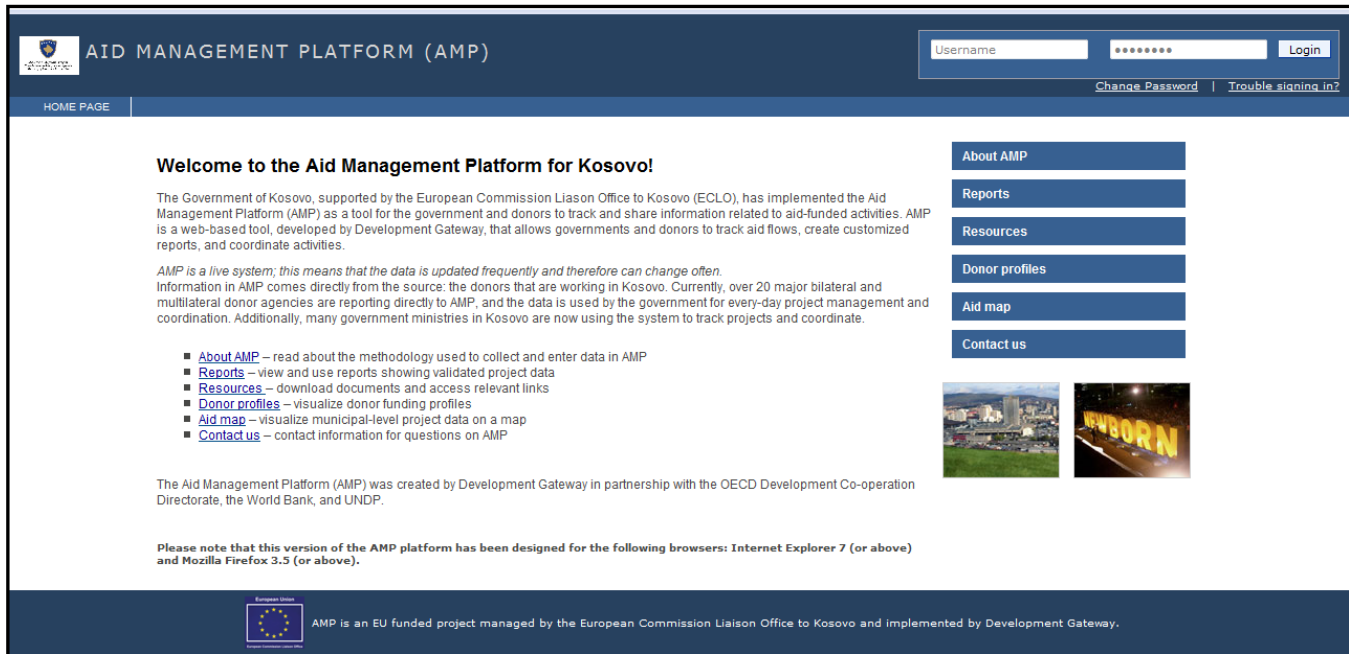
AID MANAGEMENT PLATFORM (AMP)

Username ●●●●●●●● Login

Change Password | Trouble signing in?

HOME PAGE

Welcome to the Aid Management Platform for Kosovo!

The Government of Kosovo, supported by the European Commission Liason Office to Kosovo (ECLO), has implemented the Aid Management Platform (AMP) as a tool for the government and donors to track and share information related to aid-funded activities. AMP is a web-based tool, developed by Development Gateway, that allows governments and donors to track aid flows, create customized reports, and coordinate activities.

AMP is a live system; this means that the data is updated frequently and therefore can change often.
Information in AMP comes directly from the source: the donors that are working in Kosovo. Currently, over 20 major bilateral and multilateral donor agencies are reporting directly to AMP, and the data is used by the government for every-day project management and coordination. Additionally, many government ministries in Kosovo are now using the system to track projects and coordinate.

- About AMP – read about the methodology used to collect and enter data in AMP
- Reports – view and use reports showing validated project data
- Resources – download documents and access relevant links
- Donor profiles – visualize donor funding profiles
- Aid map – visualize municipal-level project data on a map
- Contact us – contact information for questions on AMP

The Aid Management Platform (AMP) was created by Development Gateway in partnership with the OECD Development Co-operation Directorate, the World Bank, and UNDP.

Please note that this version of the AMP platform has been designed for the following browsers: Internet Explorer 7 (or above) and Mozilla Firefox 3.5 (or above).

About AMP
Reports
Resources
Donor profiles
Aid map
Contact us

NEWBORN

European Union

AMP is an EU funded project managed by the European Commission Liaison Office to Kosovo and implemented by Development Gateway.